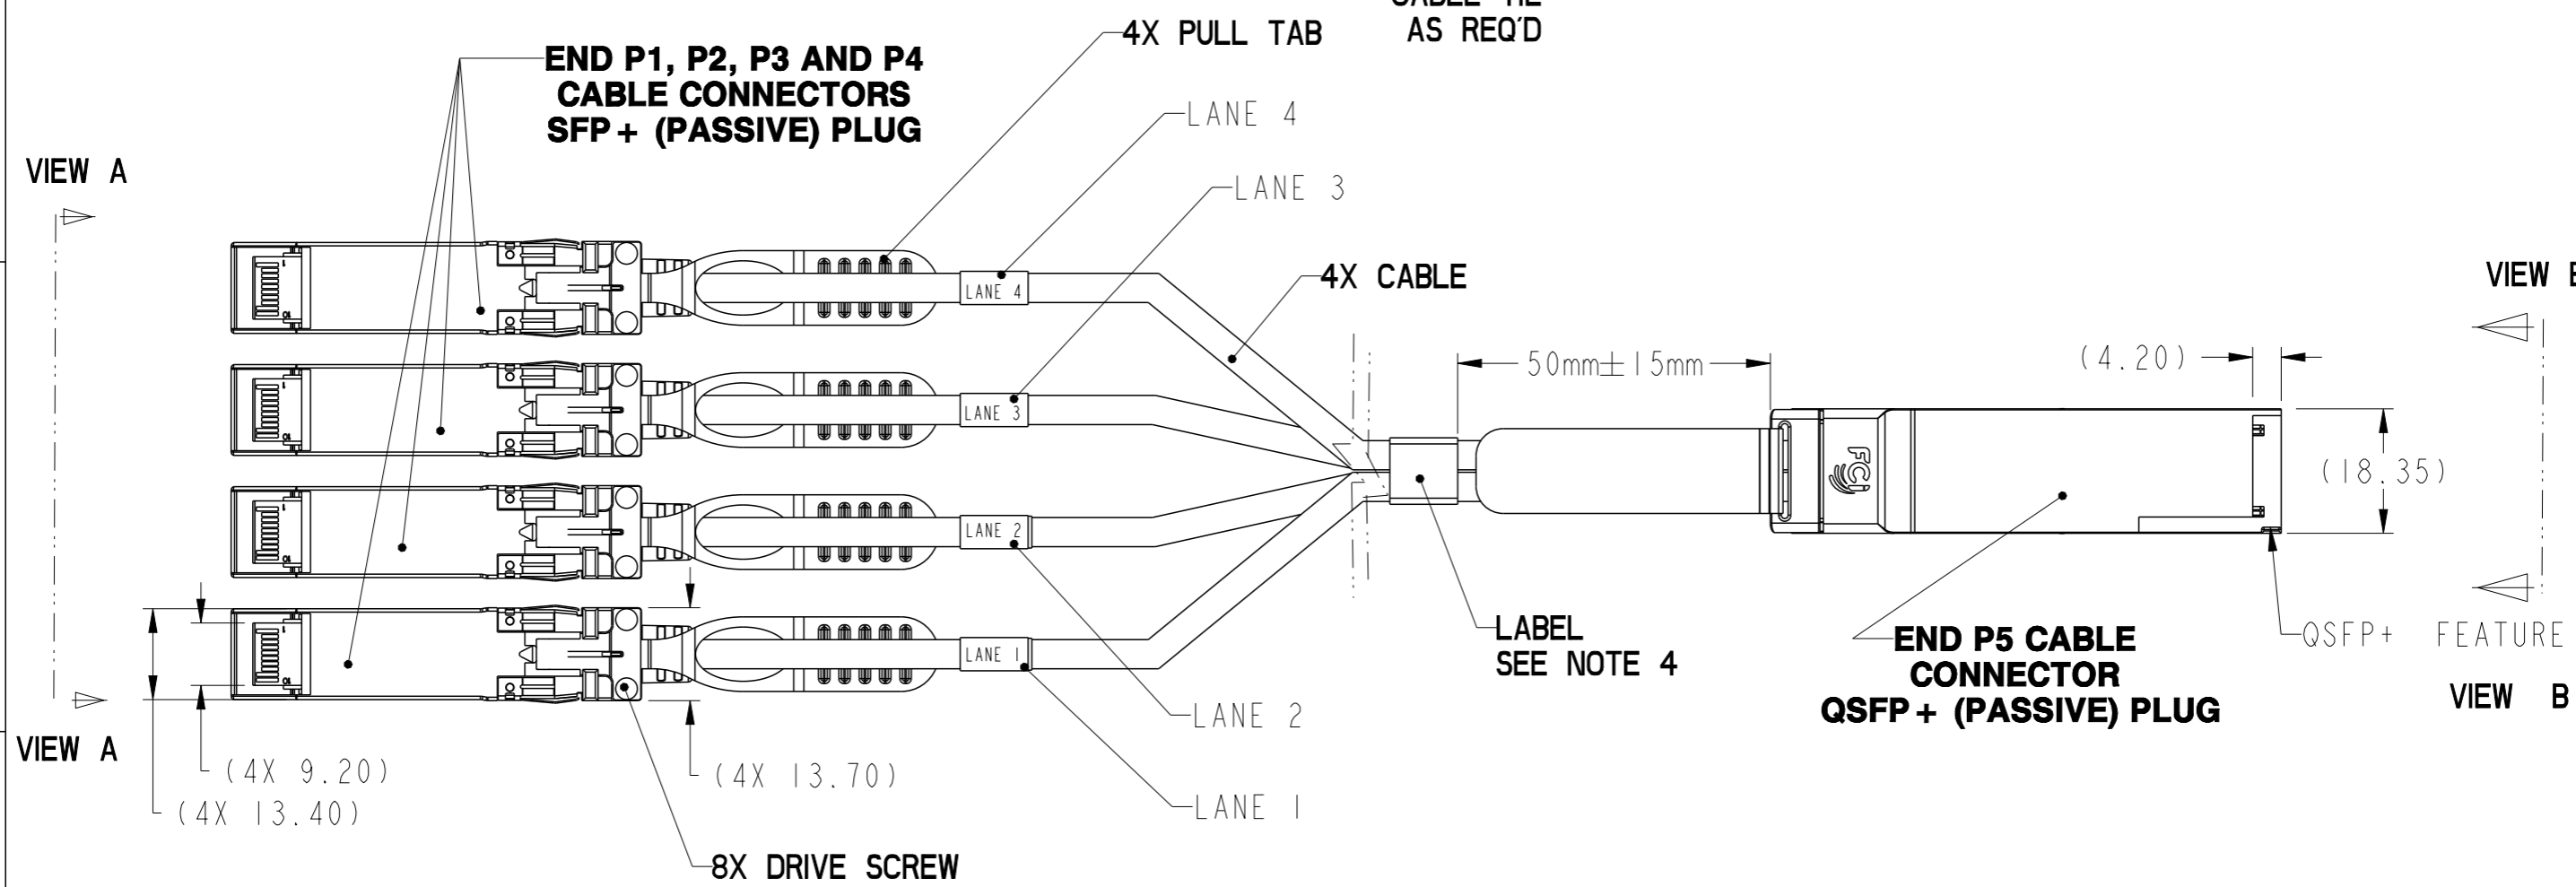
4X PULL TAB

CABLE TIE AS REQ'D

END P1, P2, P3 AND P4 CABLE CONNECTORS SFP+ (PASSIVE) PLUG

LANE 4

LANE 3

VIEW A

4X CABLE

VIEW B

LANE 4

LANE 3

LANE 2

LANE 1

50mm±15mm

(4.20)

(18.35)

FCI

LABEL
SEE NOTE 4

END P5 CABLE CONNECTOR QSFP+ (PASSIVE) PLUG

QSFP+ FEATURE

VIEW B

LANE 2

VIEW A

(4X 9.20)

(4X 13.70)

(4X 13.40)

LANE 1

8X DRIVE SCREW